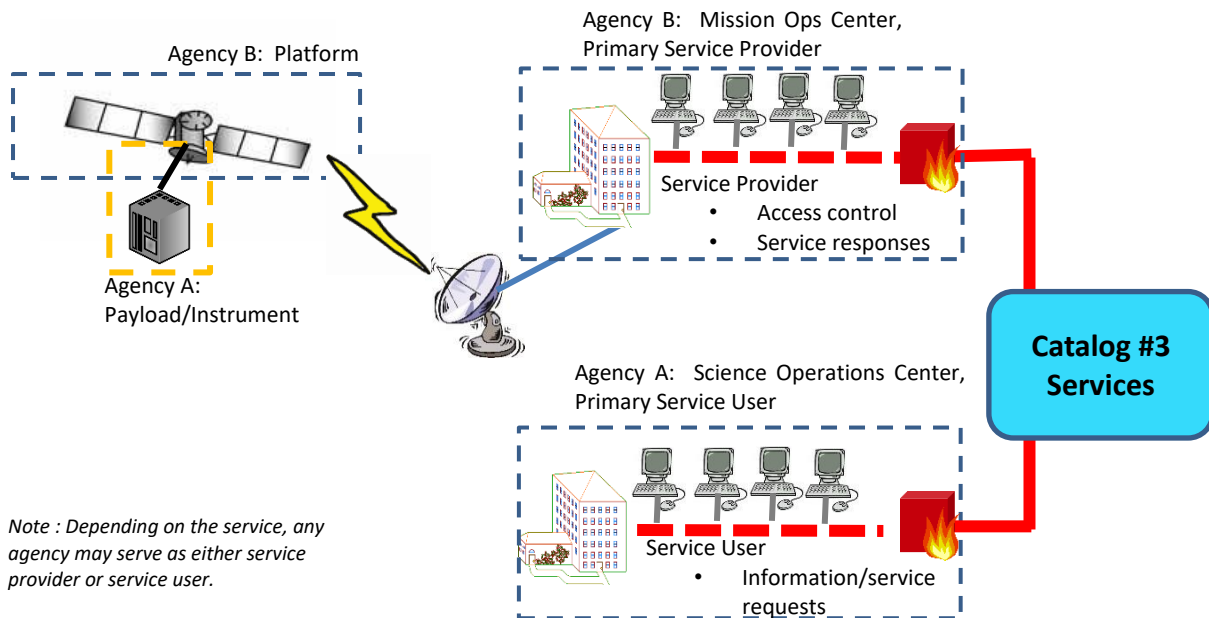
Agency B: Platform

Agency A: Payload/Instrument

Agency B: Mission Ops Center, Primary Service Provider

Service Provider
• Access control
• Service responses

Catalog #3 Services

Agency A: Science Operations Center, Primary Service User

Service User
• Information/service requests

Note : Depending on the service, any agency may serve as either service provider or service user.